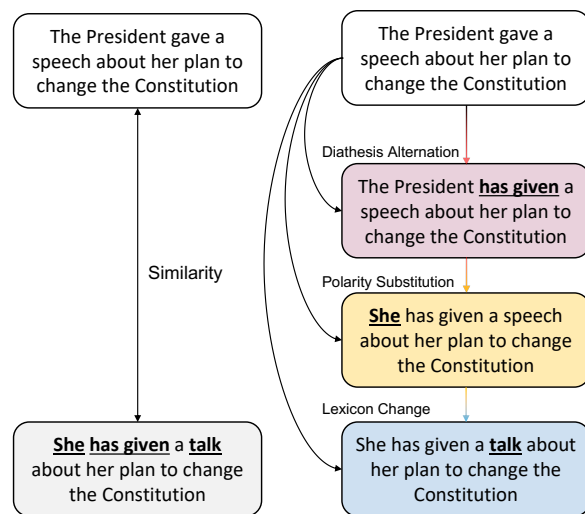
The President gave a speech about her plan to change the Constitution

Similarity

**She has given** a **talk** about her plan to change the Constitution

The President gave a speech about her plan to change the Constitution

Diathesis Alternation

The President **has given** a speech about her plan to change the Constitution

Polarity Substitution

**She** has given a speech about her plan to change the Constitution

Lexicon Change

She has given a **talk** about her plan to change the Constitution